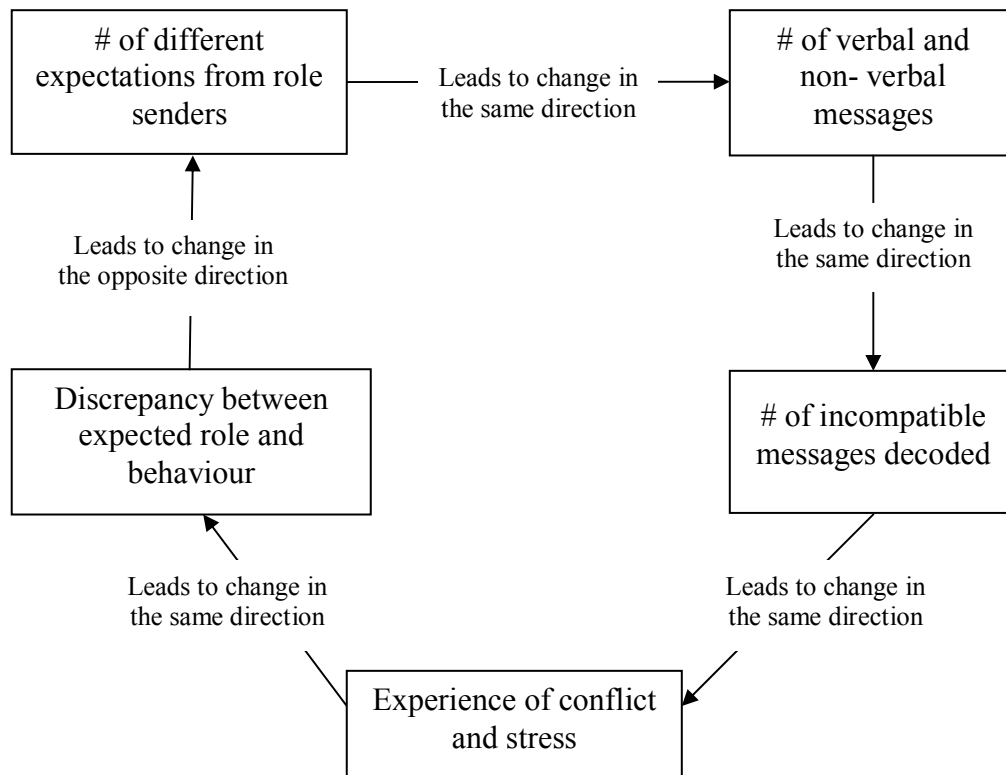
# of different expectations from role senders

Leads to change in the same direction

# of verbal and non- verbal messages

Leads to change in the same direction

# of incompatible messages decoded

Leads to change in the same direction

Experience of conflict and stress

Leads to change in the same direction

Discrepancy between expected role and behaviour

Leads to change in the opposite direction